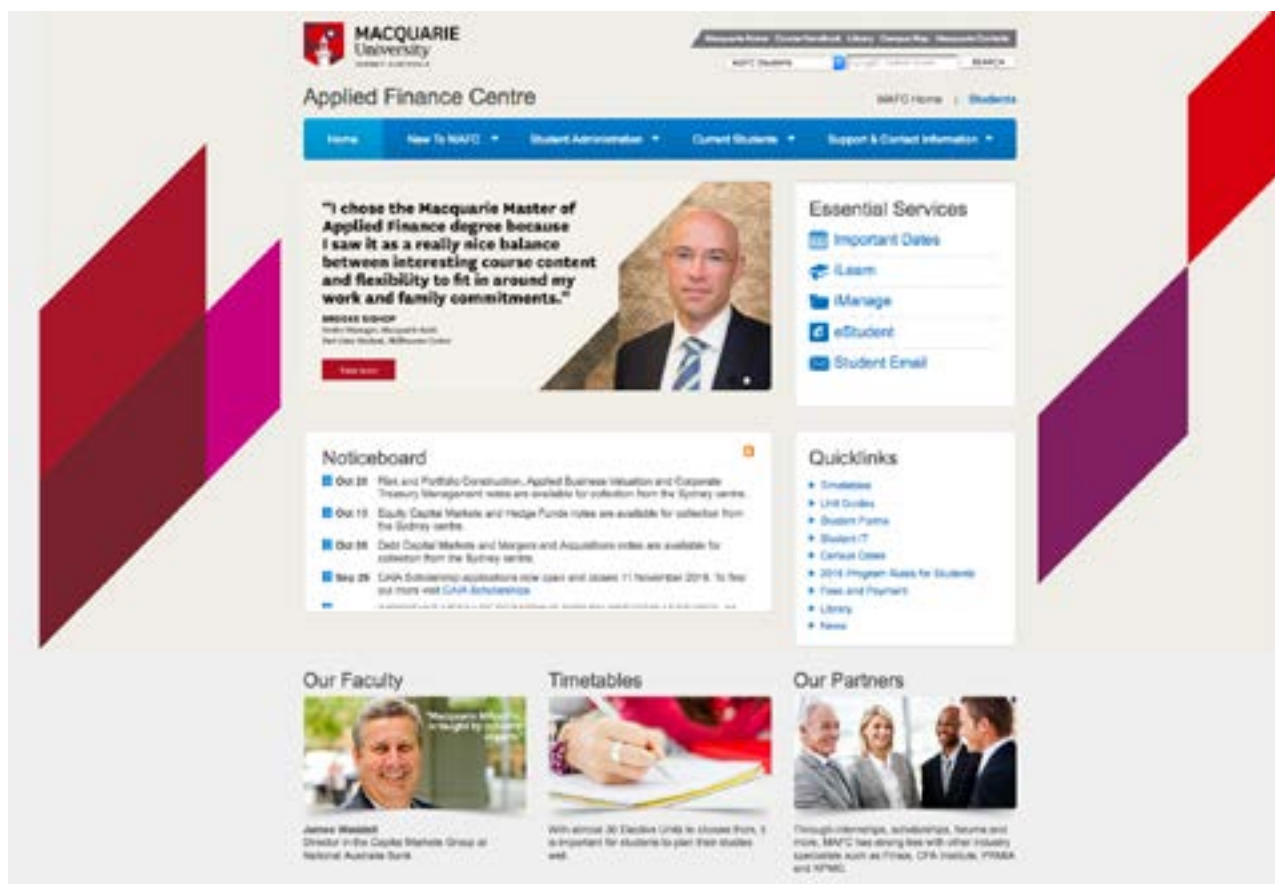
MACQUARIE
University
SYDNEY AUSTRALIA

Macquarie Home | Course Handbook | Library | Campus Map | Macquarie Contacts

MAFC Students
SEARCH

Applied Finance Centre

MAFC Home | Students

Home
New To MAFC
Student Administration
Current Students
Support & Contact Information

"I chose the Macquarie Master of Applied Finance degree because I saw it as a really nice balance between interesting course content and flexibility to fit in around my work and family commitments."

BROOKE BISHOP
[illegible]
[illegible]

Read more

Essential Services
Important Dates
iLearn
iManage
eStudent
Student Email

Noticeboard

Oct 22 Risk and Portfolio Construction, Applied Business Valuation and Corporate Treasury Management notes are available for collection from the Sydney centre.

Oct 15 Equity Capital Markets and Hedge Funds notes are available for collection from the Sydney centre.

Oct 08 Debt Capital Markets and Mergers and Acquisitions notes are available for collection from the Sydney centre.

Sep 29 CAIA Scholarship applications now open and closes 11 November 2016. To find out more visit CAIA Scholarships

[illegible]

Quicklinks
Timetables
Unit Guides
Student Forms
Student IT
Census Dates
2016 Program Guide for Students
Fees and Payment
Library
News

Our Faculty

"Macquarie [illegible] is taught by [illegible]"

James Waddell
Director in the Capital Markets Group at National Australia Bank

Timetables

With almost 30 Elective Units to choose from, it is important for students to plan their studies well.

Our Partners

Through internships, scholarships, forums and more, MAFC has strong ties with other industry specialists such as Finsia, CFA Institute, PRMIA and KPMG.